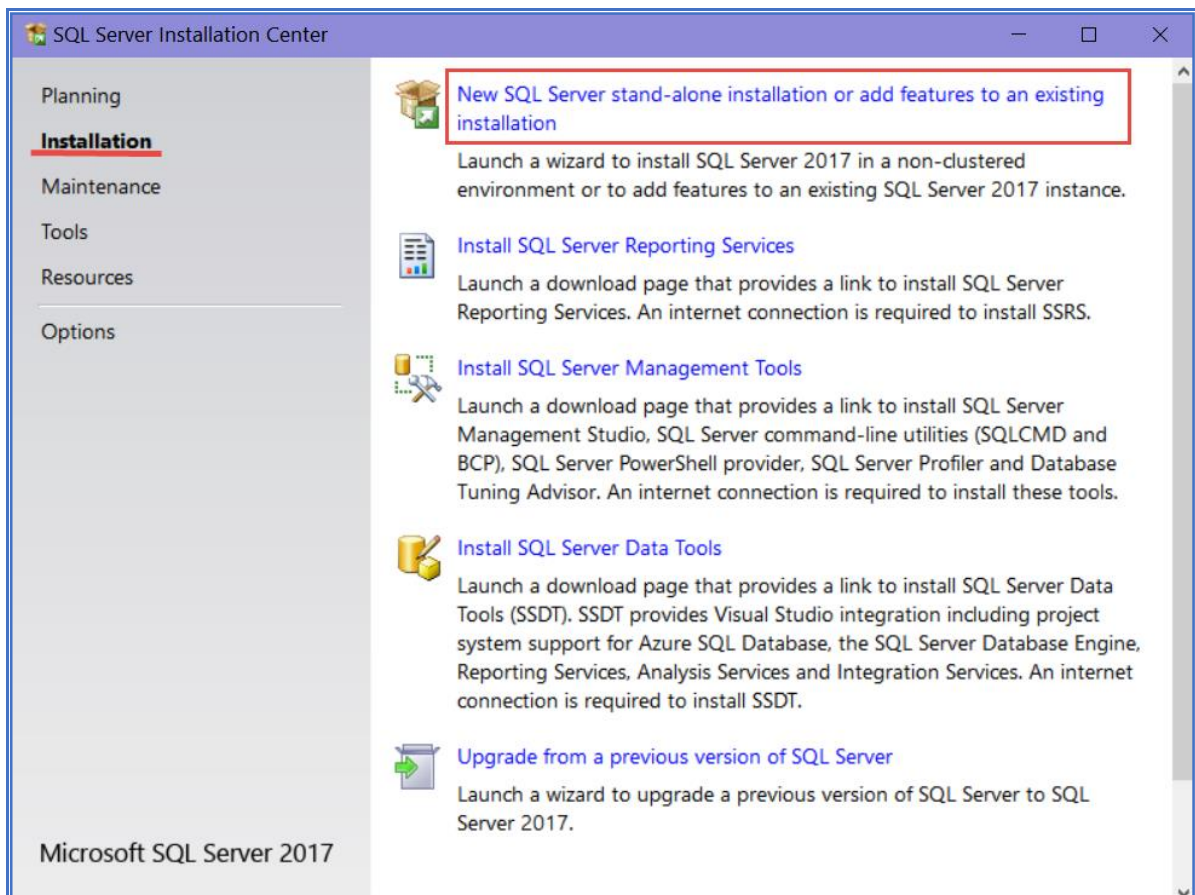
SQL Server Installation Center

Planning
Installation
Maintenance
Tools
Resources
Options

Microsoft SQL Server 2017

New SQL Server stand-alone installation or add features to an existing installation

Launch a wizard to install SQL Server 2017 in a non-clustered environment or to add features to an existing SQL Server 2017 instance.

Install SQL Server Reporting Services

Launch a download page that provides a link to install SQL Server Reporting Services. An internet connection is required to install SSRS.

Install SQL Server Management Tools

Launch a download page that provides a link to install SQL Server Management Studio, SQL Server command-line utilities (SQLCMD and BCP), SQL Server PowerShell provider, SQL Server Profiler and Database Tuning Advisor. An internet connection is required to install these tools.

Install SQL Server Data Tools

Launch a download page that provides a link to install SQL Server Data Tools (SSDT). SSDT provides Visual Studio integration including project system support for Azure SQL Database, the SQL Server Database Engine, Reporting Services, Analysis Services and Integration Services. An internet connection is required to install SSDT.

Upgrade from a previous version of SQL Server

Launch a wizard to upgrade a previous version of SQL Server to SQL Server 2017.